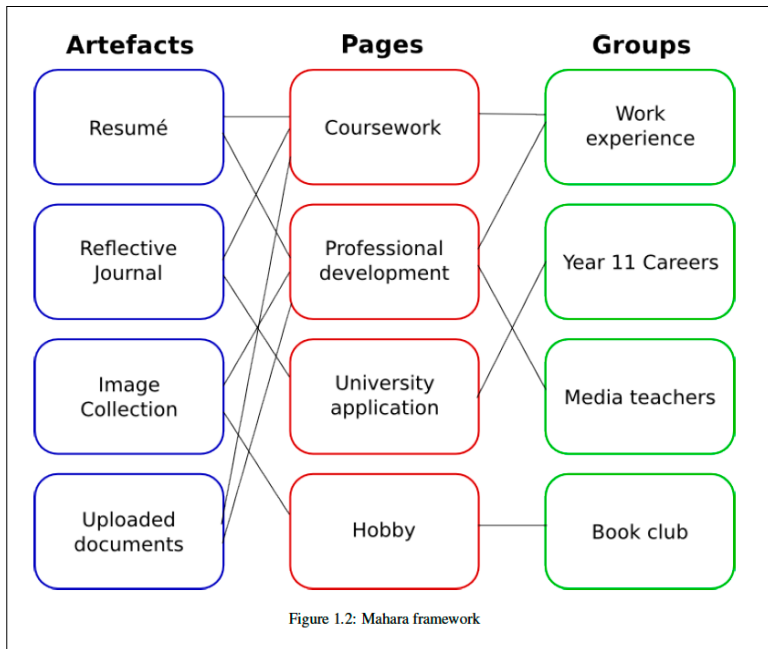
Artefacts

Pages

Groups

Resumé

Coursework

Work experience

Reflective Journal

Professional development

Year 11 Careers

Image Collection

University application

Media teachers

Uploaded documents

Hobby

Book club

Figure 1.2: Mahara framework